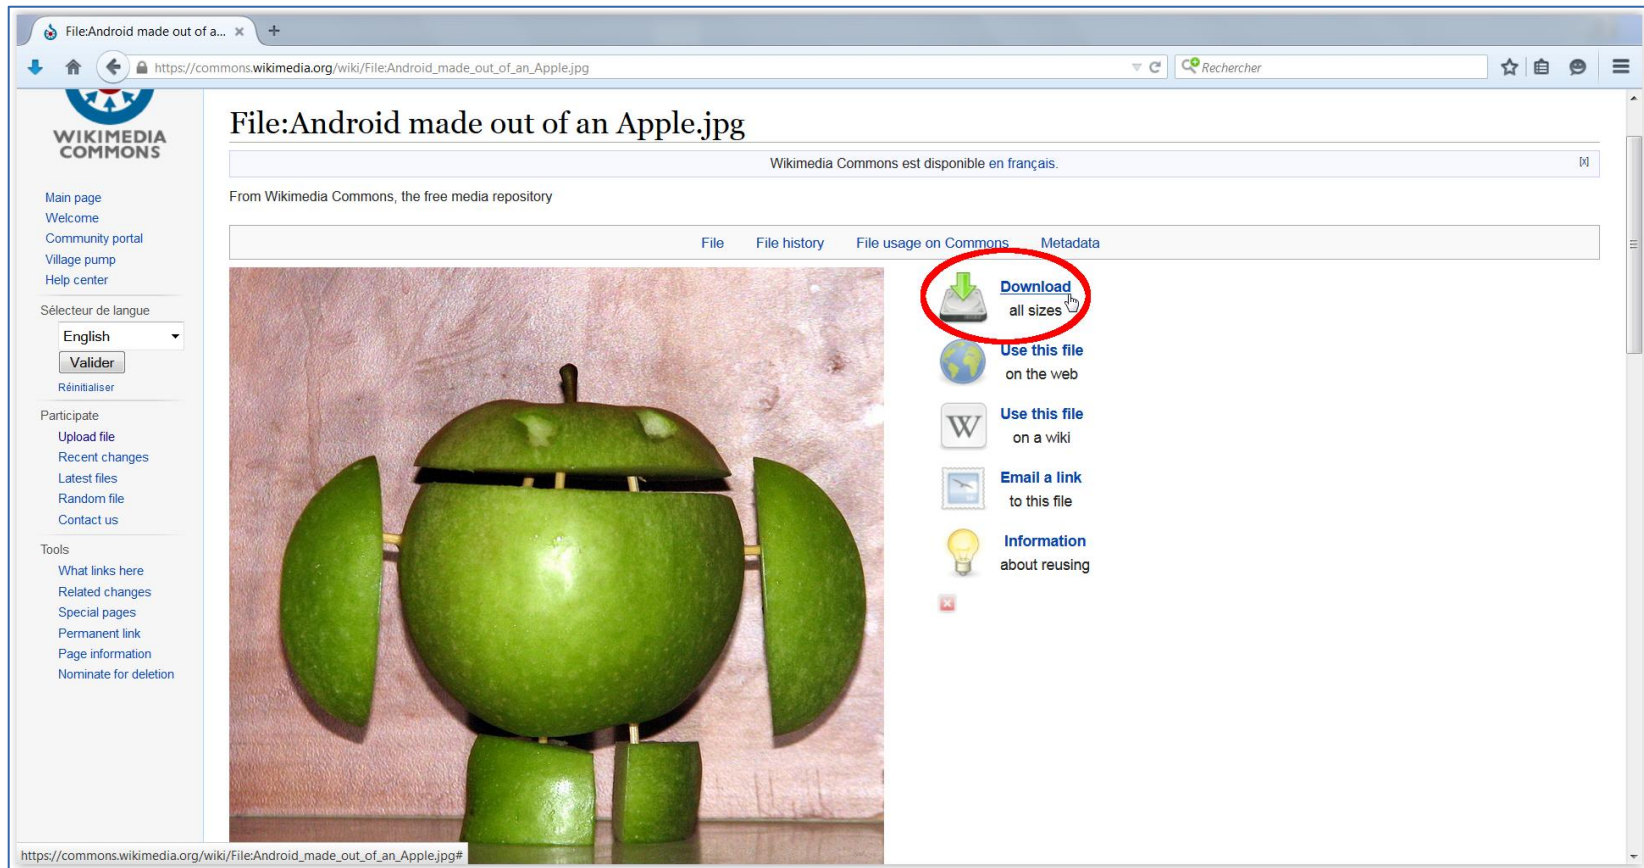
File:Android made out of a... ×

https://commons.wikimedia.org/wiki/File:Android_made_out_of_an_Apple.jpg

Rechercher

WIKIMEDIA COMMONS

Main page
Welcome
Community portal
Village pump
Help center

Sélecteur de langue
English
Valider
Réinitialiser

Participate
Upload file
Recent changes
Latest files
Random file
Contact us

Tools
What links here
Related changes
Special pages
Permanent link
Page information
Nominate for deletion

File:Android made out of an Apple.jpg

Wikimedia Commons est disponible en français.

From Wikimedia Commons, the free media repository

File File history File usage on Commons Metadata

Download
all sizes

Use this file
on the web

Use this file
on a wiki

Email a link
to this file

Information
about reusing

https://commons.wikimedia.org/wiki/File:Android_made_out_of_an_Apple.jpg#